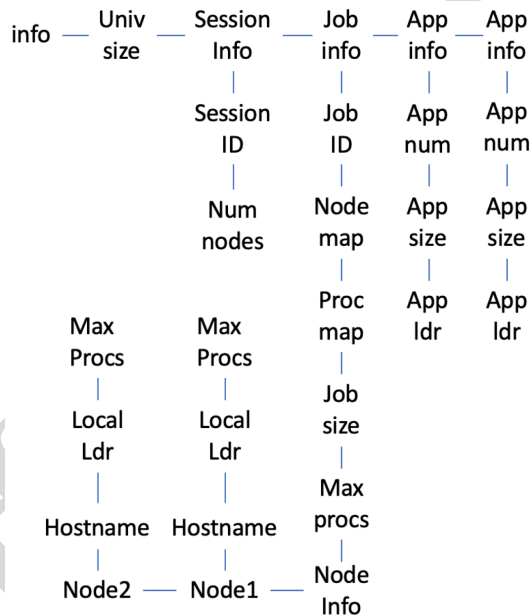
info — Univ size — Session Info — Job info — App info — App info

Session ID

Num nodes

Job ID

Node map

Proc map

Job size

Max procs

Node Info

App num

App size

App ldr

App num

App size

App ldr

Max Procs

Local Ldr

Hostname

Node2 — Node1 —

Max Procs

Local Ldr

Hostname